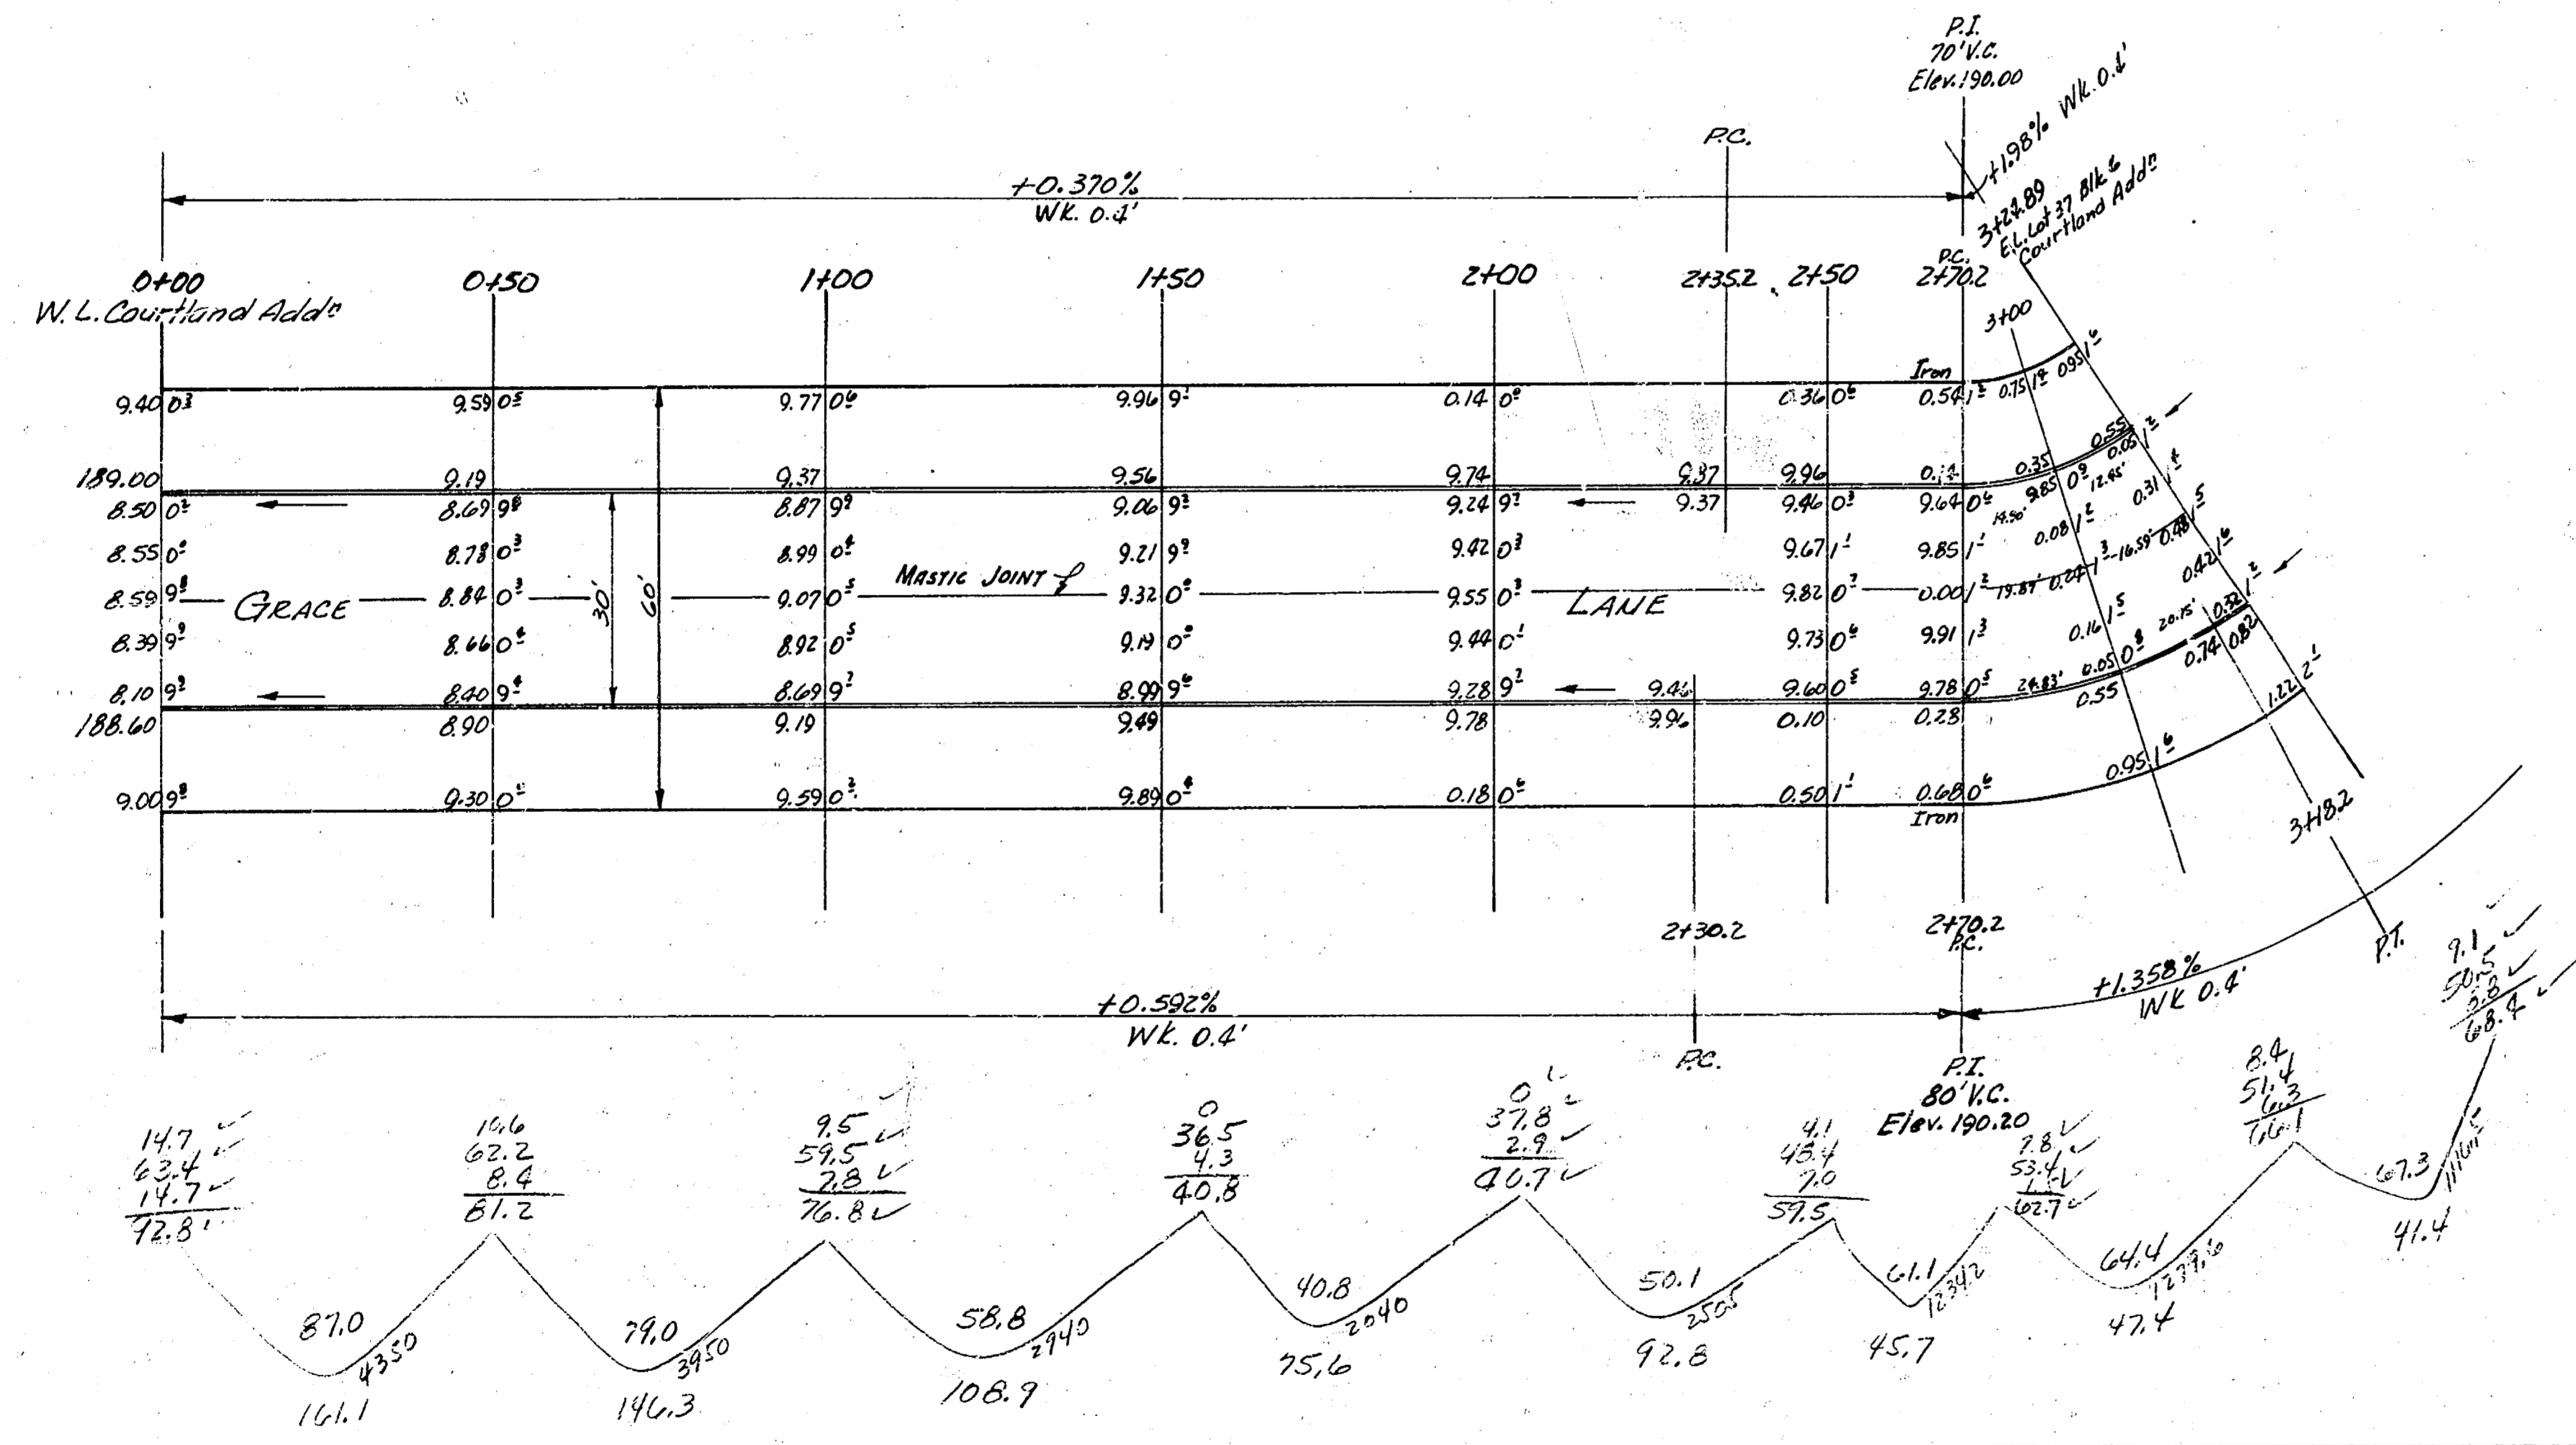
P.I.
70' V.C.
Elev. 190.00

P.C.

+0.370%
WK. 0.4'

+1.98% WK. 0.4'
3+24.89
E.L. Lot 37 Blk 6
Courtland Addn

0+00
W. L. Courtland Addn
0+50
1+00
1+50
2+00
2+35.2
2+50
P.C.
2+70.2
3+00

Iron
9.40 $0^3$ 9.59 $0^5$ 9.77 $0^6$ 9.96 $9^1$ 0.14 $0^0$ 0.36 $0^5$ 0.54 $1^2$ 0.75 $1^8$ 0.95 $1^6$

189.00 9.19 9.37 9.56 9.74 9.37 9.96 0.14 0.35 0.55
8.50 $0^2$ 8.69 $9^8$ 8.87 $9^9$ 9.06 $9^3$ 9.24 $9^7$ 9.37 9.46 $0^3$ 9.64 $0^6$ 9.85 $0^9$ 0.06 $1^2$
14.50' 12.96' 0.31 $1^4$
8.55 $0^0$ 8.78 $0^3$ 8.99 $0^4$ 9.21 $9^9$ 9.42 $0^3$ 9.67 $1^1$ 9.85 $1^1$ 0.08 $1^2$ 16.59' 0.48 $1^5$
MASTIC JOINT ℄
8.59 $9^8$ — GRACE — 8.84 $0^3$ — 30' 60' — 9.07 $0^5$ — 9.32 $0^0$ — 9.55 $0^3$ LANE 9.82 $0^7$ 0.00 $1^2$ 19.87' 0.24 $1^3$ 0.42 $1^6$
8.39 $9^9$ 8.66 $0^4$ 8.92 $0^5$ 9.19 $0^0$ 9.44 $0^1$ 9.73 $0^6$ 9.91 $1^3$ 0.16 $1^5$ 20.75' 0.32 $1^2$
8.10 $9^3$ 8.40 $9^4$ 8.69 $9^7$ 8.99 $9^6$ 9.28 $9^2$ 9.46 9.60 $0^5$ 9.78 $0^5$ 24.83' 0.05 $0^8$ 0.74 0.82
188.60 8.90 9.19 9.49 9.78 9.96 0.10 0.28 0.55 1.22 $2^1$
9.00 $9^8$ 9.30 $0^1$ 9.59 $0^3$ 9.89 $0^4$ 0.18 $0^6$ 0.50 $1^1$ 0.68 $0^6$ 0.95 $1^6$
Iron

3+48.2
2+30.2
2+70.2
P.C.
P.T.

+0.592%
WK. 0.4'
+1.358%
WK 0.4'

P.C.
P.I.
80' V.C.
Elev. 190.20

14.7
63.4
14.7
72.8

16.6
62.2
8.4
81.2

9.5
59.5
7.8
76.8

0
36.5
4.3
40.8

0
37.8
2.9
40.7

4.1
48.4
7.0
57.5

7.8
53.4
1.1
62.7

8.4
51.4
6.3
66.1

9.1
50.5
2.8
68.4

87.0 4350
161.1
79.0 3950
146.3
58.8 2940
108.9
40.8 2040
75.6
50.1 2505
92.8
61.1 12342
45.7
64.4 12776
47.4
67.3 11161
41.4